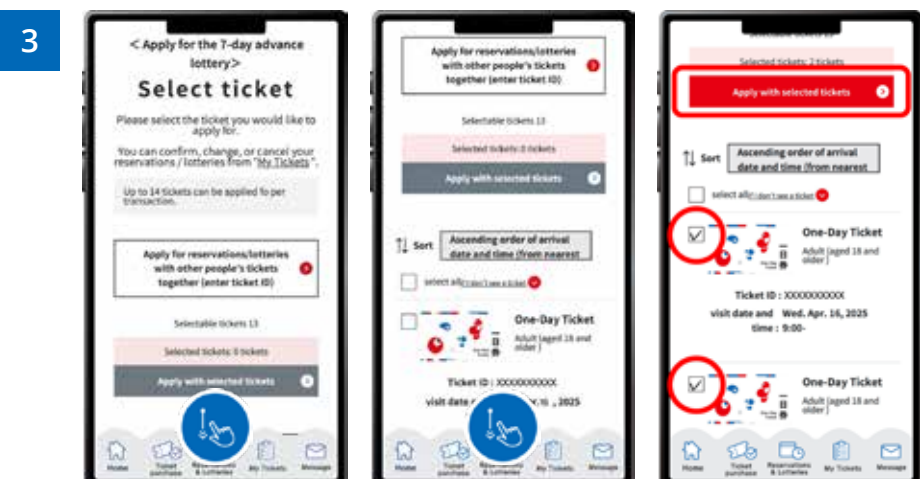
3

< Apply for the 7-day advance lottery>

Select ticket

Please select the ticket you would like to apply for.

You can confirm, change, or cancel your reservations / lotteries from "My Tickets".

Up to 14 tickets can be applied to per transaction.

Apply for reservations/lotteries with other people's tickets together (enter ticket ID)

Selectable tickets 13

Selected tickets: 0 tickets

Apply with selected tickets

Home
Ticket purchase
Reservations & Lotteries
My Tickets
Message

Apply for reservations/lotteries with other people's tickets together (enter ticket ID)

Selectable tickets 13

Selected tickets: 0 tickets

Apply with selected tickets

Sort Ascending order of arrival date and time (from nearest

select all I don't see a ticket

One-Day Ticket
Adult (aged 18 and older)

Ticket ID : XXXXXXXXXX
visit date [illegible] , 2025

Home
Ticket purchase
Reservations & Lotteries
My Tickets
Message

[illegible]

Selected tickets: 2 tickets

Apply with selected tickets

Sort Ascending order of arrival date and time (from nearest

select all I don't see a ticket

One-Day Ticket
Adult (aged 18 and older)

Ticket ID : XXXXXXXXXX
visit date and time : Wed. Apr. 16, 2025 9:00-

One-Day Ticket
Adult (aged 18 and older)

Home
Ticket purchase
Reservations & Lotteries
My Tickets
Message